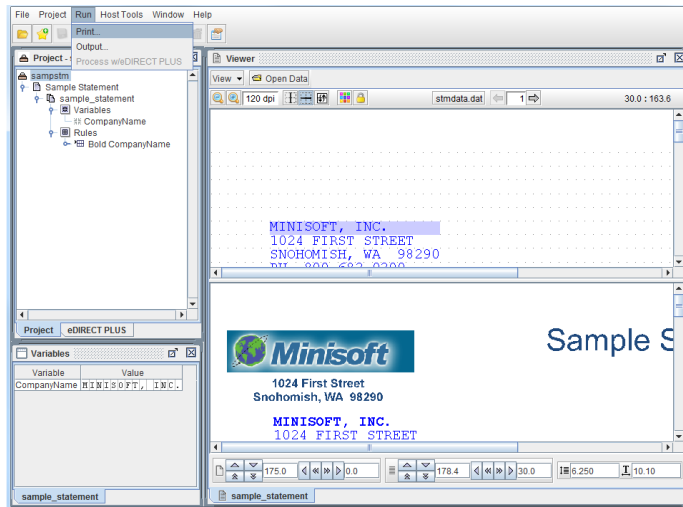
File Project Run Host Tools Window Help

Print...
Output...
Process w/eDIRECT PLUS

Project -

sampstm
Sample Statement
sample_statement
Variables
CompanyName
Rules
Bold CompanyName

Project eDIRECT PLUS

Variables

| Variable | Value |
|---|---|
| CompanyName | MINISOFT, INC. |

sample_statement

Viewer

View Open Data

120 dpi stmdata.dat 1 30.0 : 163.6

MINISOFT, INC.
1024 FIRST STREET
SNOHOMISH, WA 98290
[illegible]

Minisoft

Sample S

1024 First Street
Snohomish, WA 98290

MINISOFT, INC.
1024 FIRST STREET

175.0 0.0 178.4 30.0 6.250 10.10

sample_statement